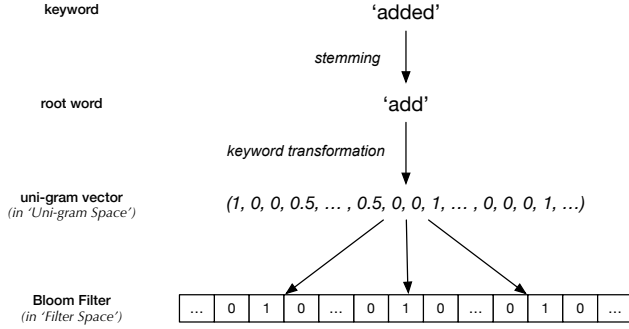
keyword

'added'

stemming

root word

'add'

keyword transformation

uni-gram vector
(in 'Uni-gram Space')

(1, 0, 0, 0.5, … , 0.5, 0, 0, 1, … , 0, 0, 0, 1, …)

Bloom Filter
(in 'Filter Space')

| … | 0 | 1 | 0 | … | 0 | 1 | 0 | … | 0 | 1 | 0 | … |
|---|---|---|---|---|---|---|---|---|---|---|---|---|